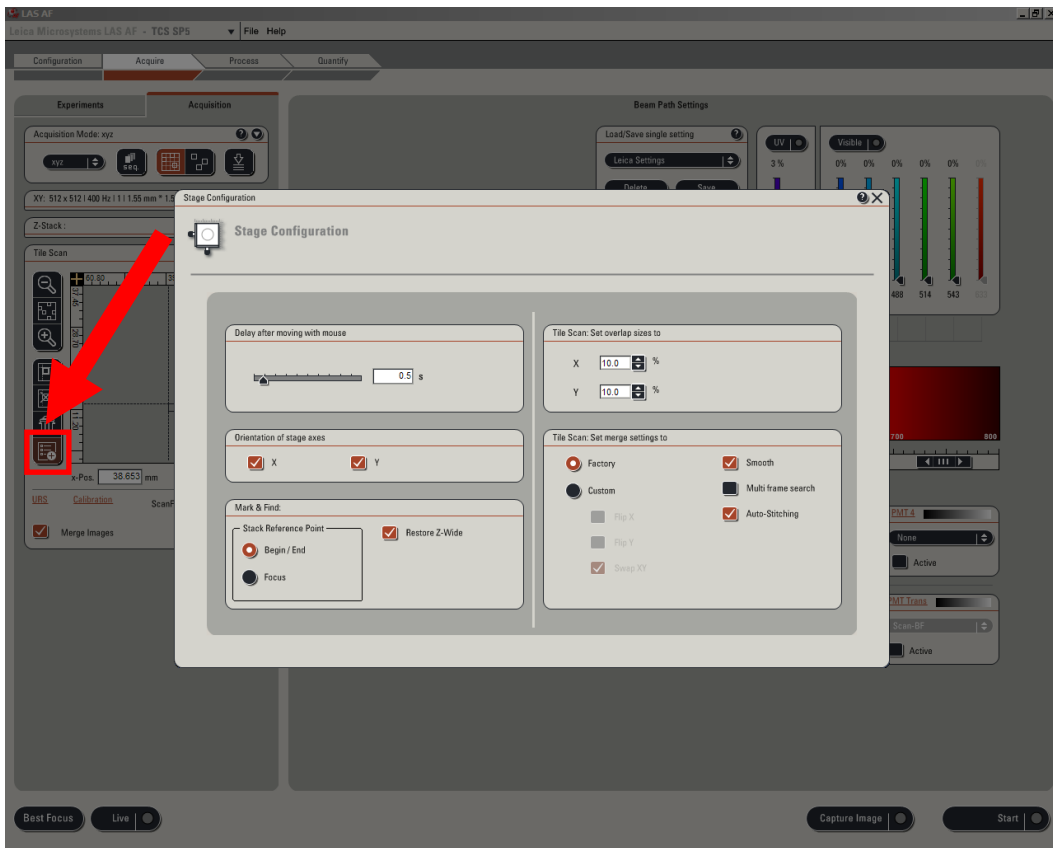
LAS AF

Leica Microsystems LAS AF - TCS SP5 File Help

Configuration Acquire Process Quantify

Experiments Acquisition

Acquisition Mode: xyz

xyz seq

XY: 512 x 512 | 400 Hz | 1 | 1.55 mm * 1.5

Z-Stack :

Tile Scan

x-Pos. 38.653 mm

URS Calibration ScanF

Merge Images

Beam Path Settings

Load/Save single setting

Leica Settings

Delete Save

UV

3 %

Visible

0% 0% 0% 0% 0%

488 514 543

700 800

PMT 4

None

Active

PMT Trans

Scan-BF

Active

Stage Configuration

Stage Configuration

Delay after moving with mouse

0.5 s

Orientation of stage axes

X

Y

Mark & Find:

Stack Reference Point

Begin / End

Focus

Restore Z-Wide

Tile Scan: Set overlap sizes to

X 10.0 %

Y 10.0 %

Tile Scan: Set merge settings to

Factory

Custom

Flip X

Flip Y

Swap XY

Smooth

Multi frame search

Auto-Stitching

Best Focus Live

Capture Image Start